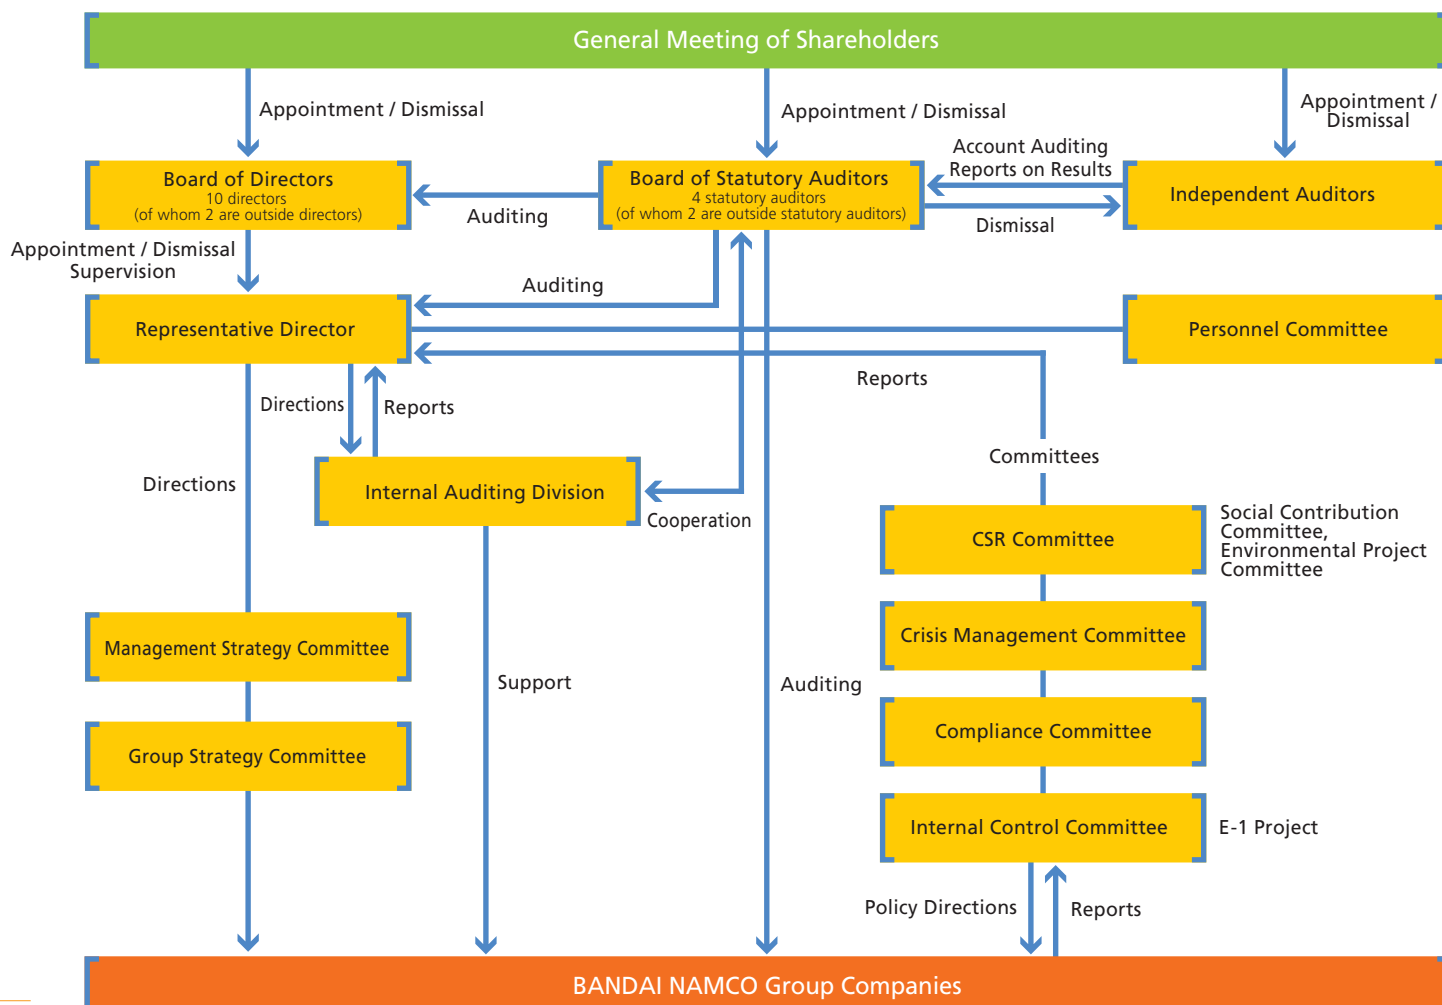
General Meeting of Shareholders

Appointment / Dismissal

Appointment / Dismissal

Appointment / Dismissal

Board of Directors
10 directors
(of whom 2 are outside directors)

Auditing

Board of Statutory Auditors
4 statutory auditors
(of whom 2 are outside statutory auditors)

Account Auditing Reports on Results

Dismissal

Independent Auditors

Appointment / Dismissal Supervision

Auditing

Representative Director

Personnel Committee

Reports

Directions

Reports

Committees

Directions

Internal Auditing Division

Cooperation

CSR Committee

Social Contribution Committee, Environmental Project Committee

Crisis Management Committee

Management Strategy Committee

Support

Auditing

Compliance Committee

Group Strategy Committee

Internal Control Committee

E-1 Project

Policy Directions

Reports

BANDAI NAMCO Group Companies